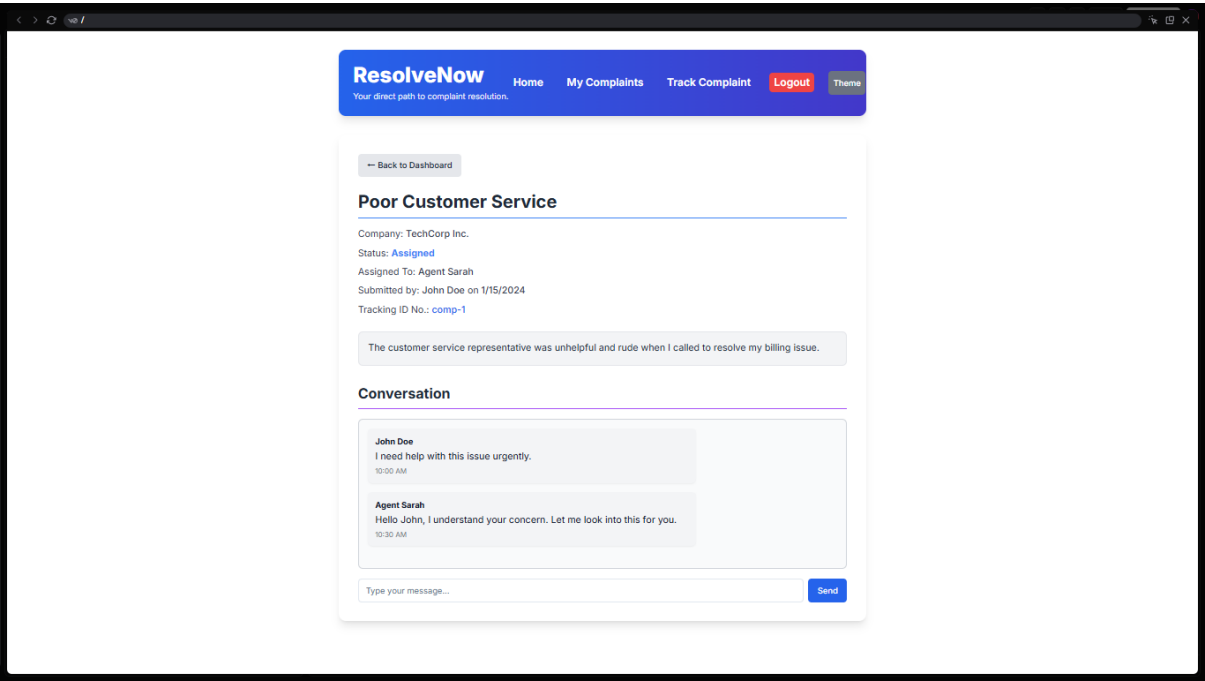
ResolveNow
Your direct path to complaint resolution.

Home My Complaints Track Complaint Logout Theme

← Back to Dashboard

Poor Customer Service

Company: TechCorp Inc.
Status: Assigned
Assigned To: Agent Sarah
Submitted by: John Doe on 1/15/2024
Tracking ID No.: comp-1

The customer service representative was unhelpful and rude when I called to resolve my billing issue.

Conversation

John Doe
I need help with this issue urgently.
10:00 AM

Agent Sarah
Hello John, I understand your concern. Let me look into this for you.
10:30 AM

Type your message...
Send